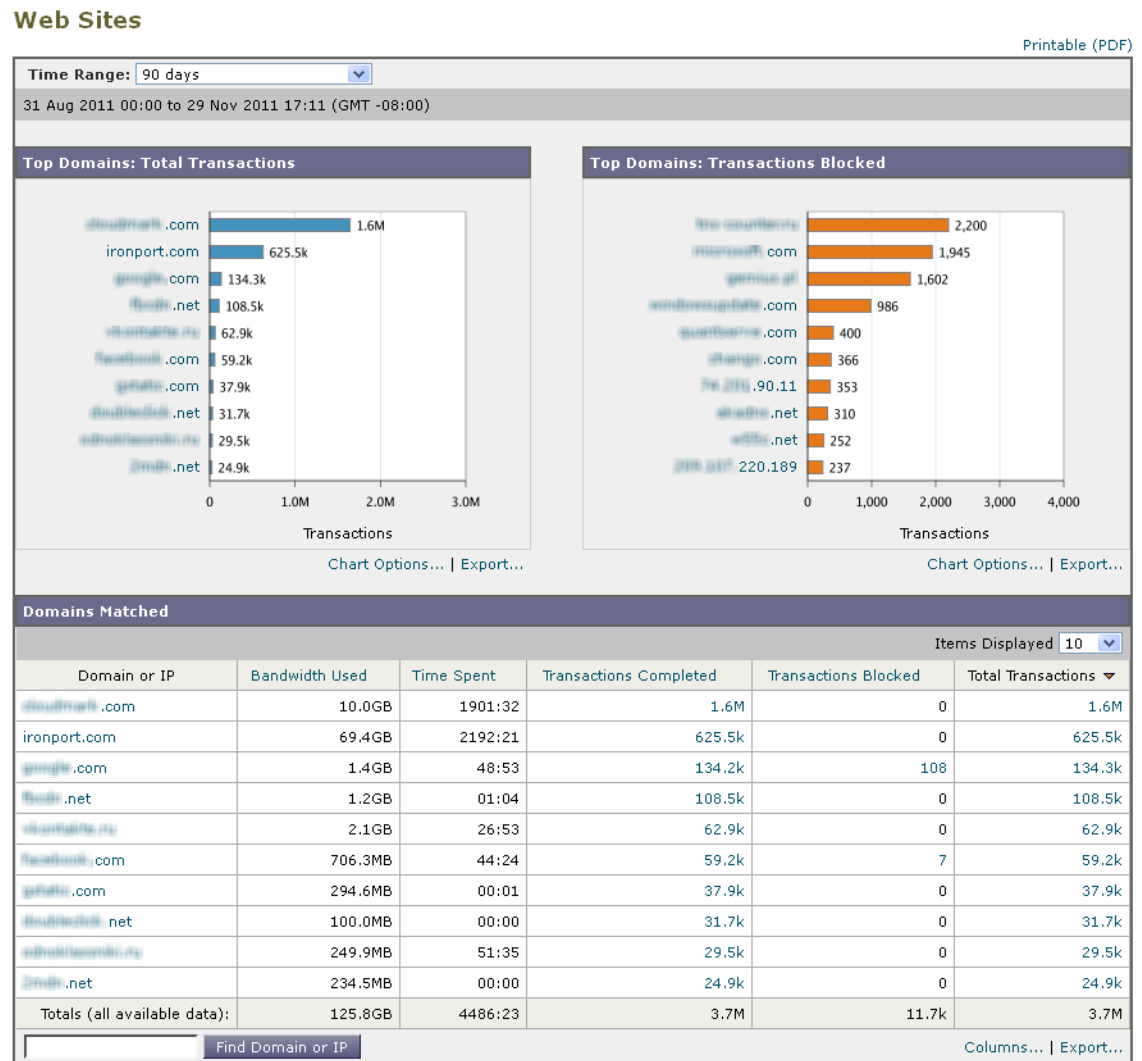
Web Sites

Printable (PDF)

Time Range: 90 days

31 Aug 2011 00:00 to 29 Nov 2011 17:11 (GMT -08:00)

Top Domains: Total Transactions

| Domain | Transactions |
|---|---|
| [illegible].com | 1.6M |
| ironport.com | 625.5k |
| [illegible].com | 134.3k |
| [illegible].net | 108.5k |
| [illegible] | 62.9k |
| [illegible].com | 59.2k |
| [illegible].com | 37.9k |
| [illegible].net | 31.7k |
| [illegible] | 29.5k |
| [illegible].net | 24.9k |

0 1.0M 2.0M 3.0M

Transactions

Chart Options... | Export...

Top Domains: Transactions Blocked

| Domain | Transactions |
|---|---|
| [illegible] | 2,200 |
| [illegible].com | 1,945 |
| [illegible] | 1,602 |
| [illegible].com | 986 |
| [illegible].com | 400 |
| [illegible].com | 366 |
| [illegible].90.11 | 353 |
| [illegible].net | 310 |
| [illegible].net | 252 |
| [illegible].220.189 | 237 |

0 1,000 2,000 3,000 4,000

Transactions

Chart Options... | Export...

Domains Matched

Items Displayed 10

| Domain or IP | Bandwidth Used | Time Spent | Transactions Completed | Transactions Blocked | Total Transactions |
|---|---|---|---|---|---|
| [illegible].com | 10.0GB | 1901:32 | 1.6M | 0 | 1.6M |
| ironport.com | 69.4GB | 2192:21 | 625.5k | 0 | 625.5k |
| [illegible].com | 1.4GB | 48:53 | 134.2k | 108 | 134.3k |
| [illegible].net | 1.2GB | 01:04 | 108.5k | 0 | 108.5k |
| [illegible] | 2.1GB | 26:53 | 62.9k | 0 | 62.9k |
| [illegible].com | 706.3MB | 44:24 | 59.2k | 7 | 59.2k |
| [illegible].com | 294.6MB | 00:01 | 37.9k | 0 | 37.9k |
| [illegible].net | 100.0MB | 00:00 | 31.7k | 0 | 31.7k |
| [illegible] | 249.9MB | 51:35 | 29.5k | 0 | 29.5k |
| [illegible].net | 234.5MB | 00:00 | 24.9k | 0 | 24.9k |
| Totals (all available data): | 125.8GB | 4486:23 | 3.7M | 11.7k | 3.7M |

Find Domain or IP

Columns... | Export...